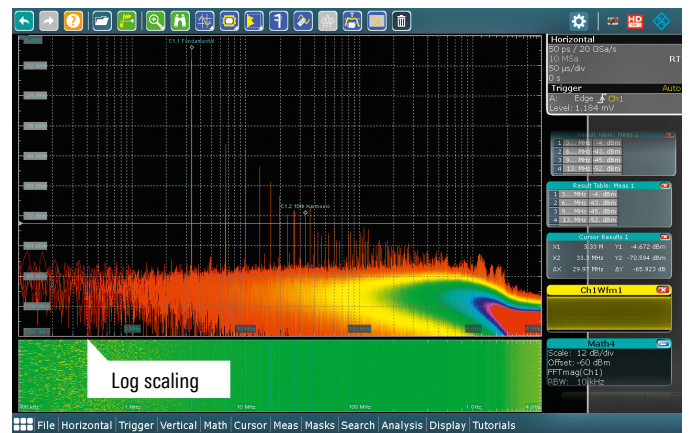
Horizontal
50 ps / 20 GSa/s
10 MSa
50 µs/div
0 s
RT

Trigger
Auto
A: Edge Ch1
Level: 1.184 mV

Result Table: Meas 1
| | | |
|---|---|---|
| 1 | 3... MHz | -4. dBm |
| 2 | 6... MHz | -43. dBm |
| 3 | 9... MHz | -45. dBm |
| 4 | 13. MHz | -52. dBm |

Cursor Results 1
| | | | |
|---|---|---|---|
| X1 | 3.33 M | Y1 | -4.672 dBm |
| X2 | 33.3 MHz | Y2 | -70.594 dBm |
| ΔX | 29.97 MHz | ΔY | -65.923 dB |

Ch1Wfm1

Math4
Scale: 12 dB/div
Offset: -60 dBm
FFTmag(Ch1)
RBW: 10 kHz

C1.1 Fundamental
C1.2 10th Harmonic

Log scaling

100 kHz
1 MHz
10 MHz
100 MHz
1 GHz
4 GHz

File Horizontal Trigger Vertical Math Cursor Meas Masks Search Analysis Display Tutorials